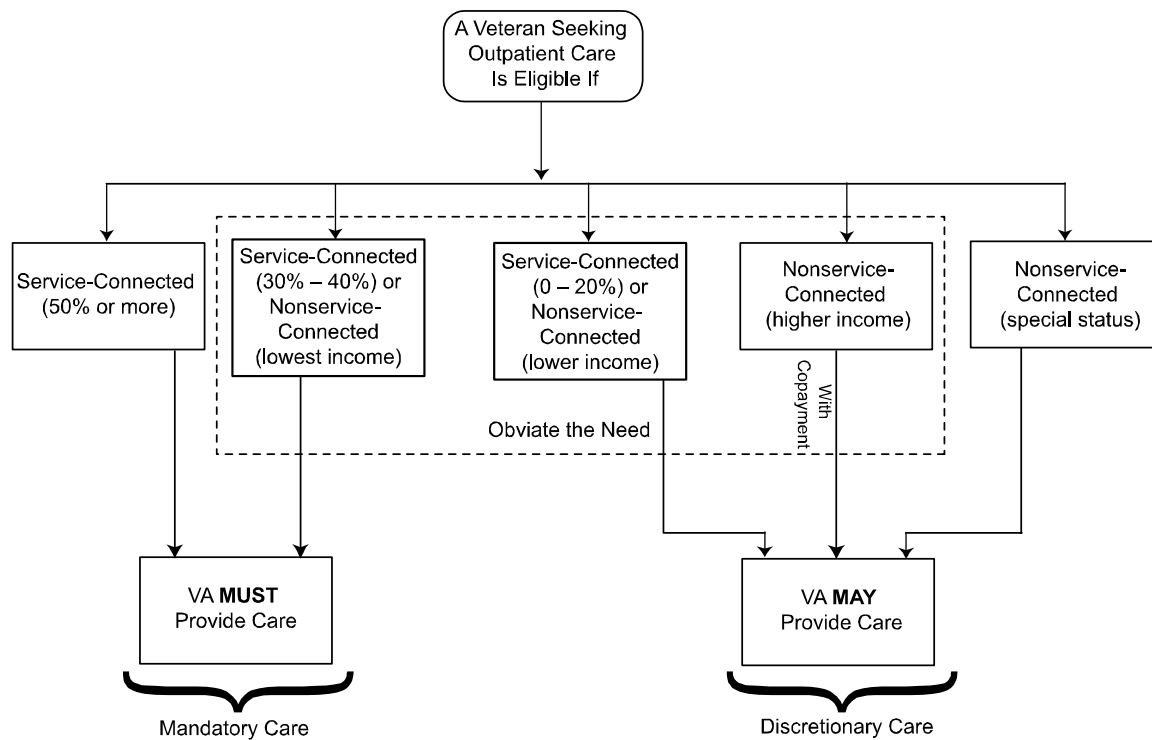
A Veteran Seeking Outpatient Care Is Eligible If

Service-Connected (50% or more)

Service-Connected (30% – 40%) or Nonservice-Connected (lowest income)

Service-Connected (0 – 20%) or Nonservice-Connected (lower income)

Nonservice-Connected (higher income)

Nonservice-Connected (special status)

With Copayment

Obviate the Need

VA **MUST** Provide Care

VA **MAY** Provide Care

Mandatory Care

Discretionary Care